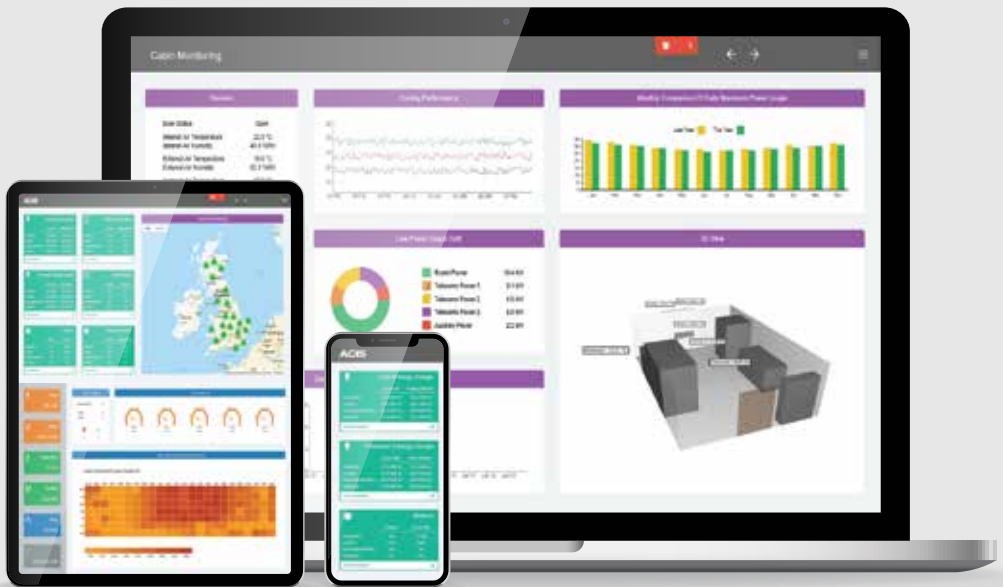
Cabin Monitoring

Sensors

Cooling Performance

Monthly Comparison Of Daily Maximum Power Usage

Last Year This Year

Live Power Usage (kW)

Rural Power
Telecoms Power 1
Telecoms Power 2
Telecoms Power 3
Auxiliary Power

3D View

ACIS

ACIS